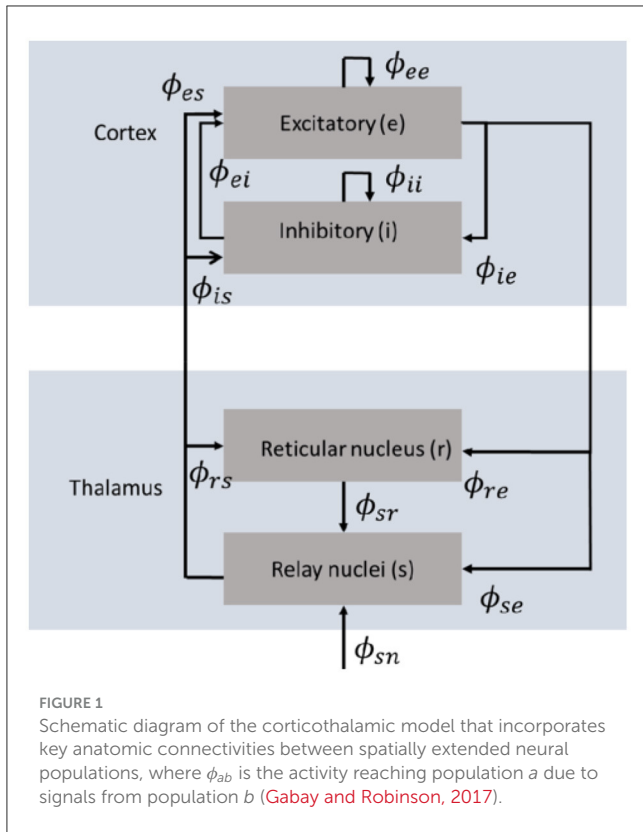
$\phi_{ee}$

$\phi_{es}$

Cortex

Excitatory (e)

$\phi_{ei}$

$\phi_{ii}$

Inhibitory (i)

$\phi_{ie}$

$\phi_{is}$

Thalamus

$\phi_{rs}$

Reticular nucleus (r)

$\phi_{re}$

$\phi_{sr}$

Relay nuclei (s)

$\phi_{se}$

$\phi_{sn}$

FIGURE 1

Schematic diagram of the corticothalamic model that incorporates key anatomic connectivities between spatially extended neural populations, where $\phi_{ab}$ is the activity reaching population *a* due to signals from population *b* (Gabay and Robinson, 2017).